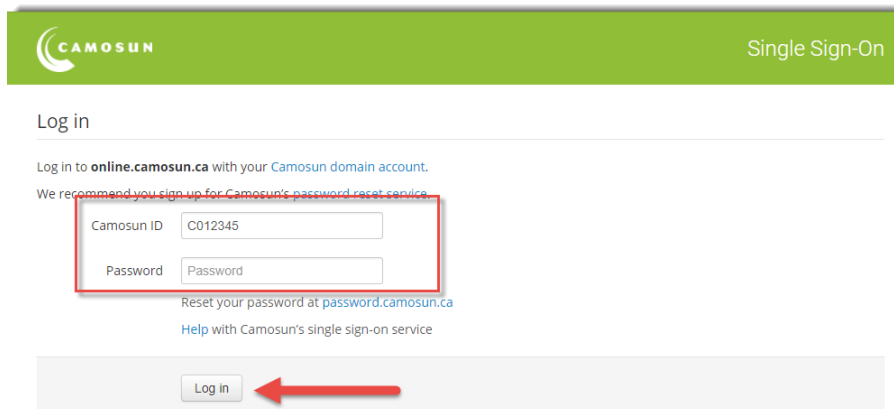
CAMOSUN

Single Sign-On

Log in

Log in to **online.camosun.ca** with your Camosun domain account.

We recommend you sign up for Camosun's password reset service.

Camosun ID C012345

Password Password

Reset your password at password.camosun.ca

Help with Camosun's single sign-on service

Log in